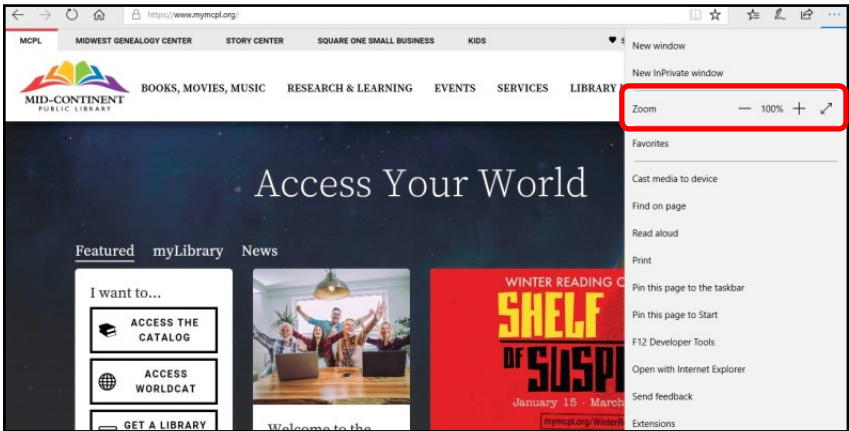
https://www.mymcpl.org/

MCPL MIDWEST GENEALOGY CENTER STORY CENTER SQUARE ONE SMALL BUSINESS KIDS S

MID-CONTINENT PUBLIC LIBRARY

BOOKS, MOVIES, MUSIC RESEARCH & LEARNING EVENTS SERVICES LIBRARY

Access Your World

Featured myLibrary News

I want to...

ACCESS THE CATALOG

ACCESS WORLDCAT

GET A LIBRARY

Welcome to the

WINTER READING C

SHELF

OF SUSP

January 15 - March

mymcpl.org/WinterR

New window

New InPrivate window

Zoom — 100% +

Favorites

Cast media to device

Find on page

Read aloud

Print

Pin this page to the taskbar

Pin this page to Start

F12 Developer Tools

Open with Internet Explorer

Send feedback

Extensions